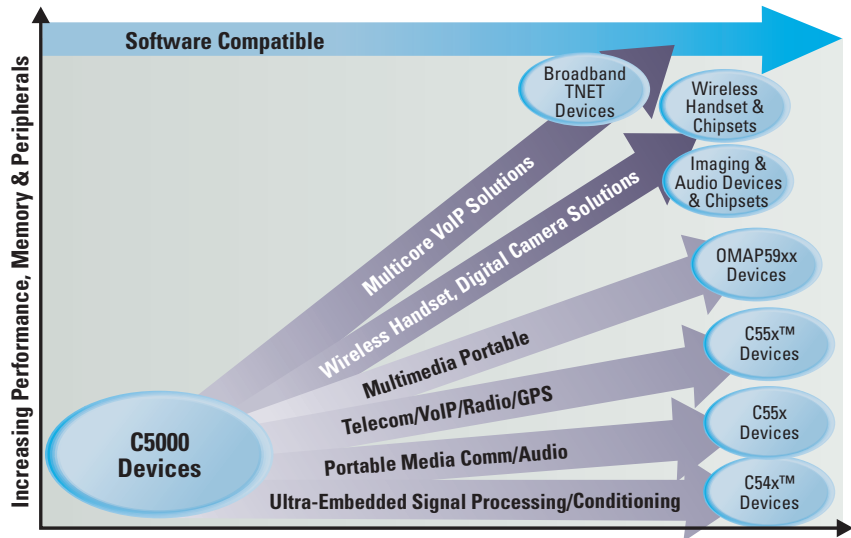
Increasing Performance, Memory & Peripherals

Software Compatible

C5000 Devices

Multicore VoIP Solutions

Wireless Handset, Digital Camera Solutions

Multimedia Portable

Telecom/VoIP/Radio/GPS

Portable Media Comm/Audio

Ultra-Embedded Signal Processing/Conditioning

Broadband TNET Devices

Wireless Handset & Chipsets

Imaging & Audio Devices & Chipsets

OMAP59xx Devices

C55x™ Devices

C55x Devices

C54x™ Devices